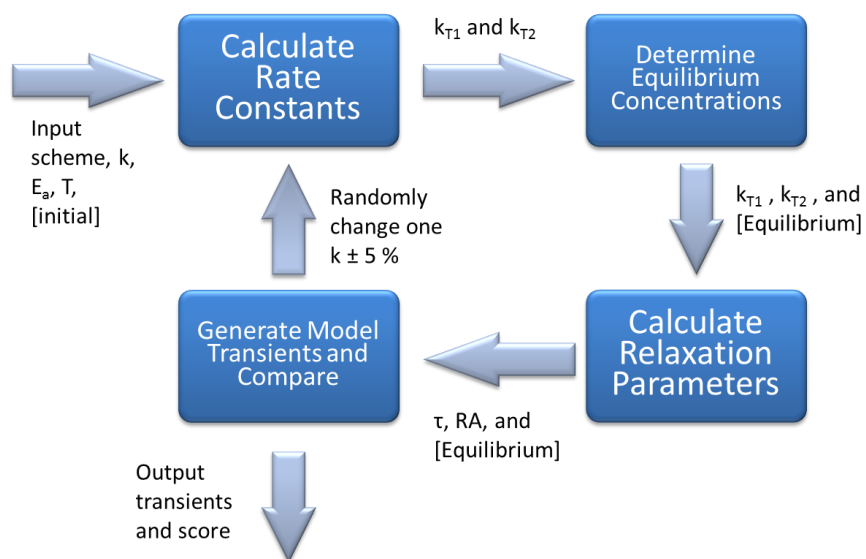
Calculate Rate Constants

$k_{T1}$ and $k_{T2}$

Determine Equilibrium Concentrations

Input scheme, k, $E_a$, T, [initial]

Randomly change one k ± 5 %

$k_{T1}$ , $k_{T2}$ , and [Equilibrium]

Generate Model Transients and Compare

Calculate Relaxation Parameters

τ, RA, and [Equilibrium]

Output transients and score